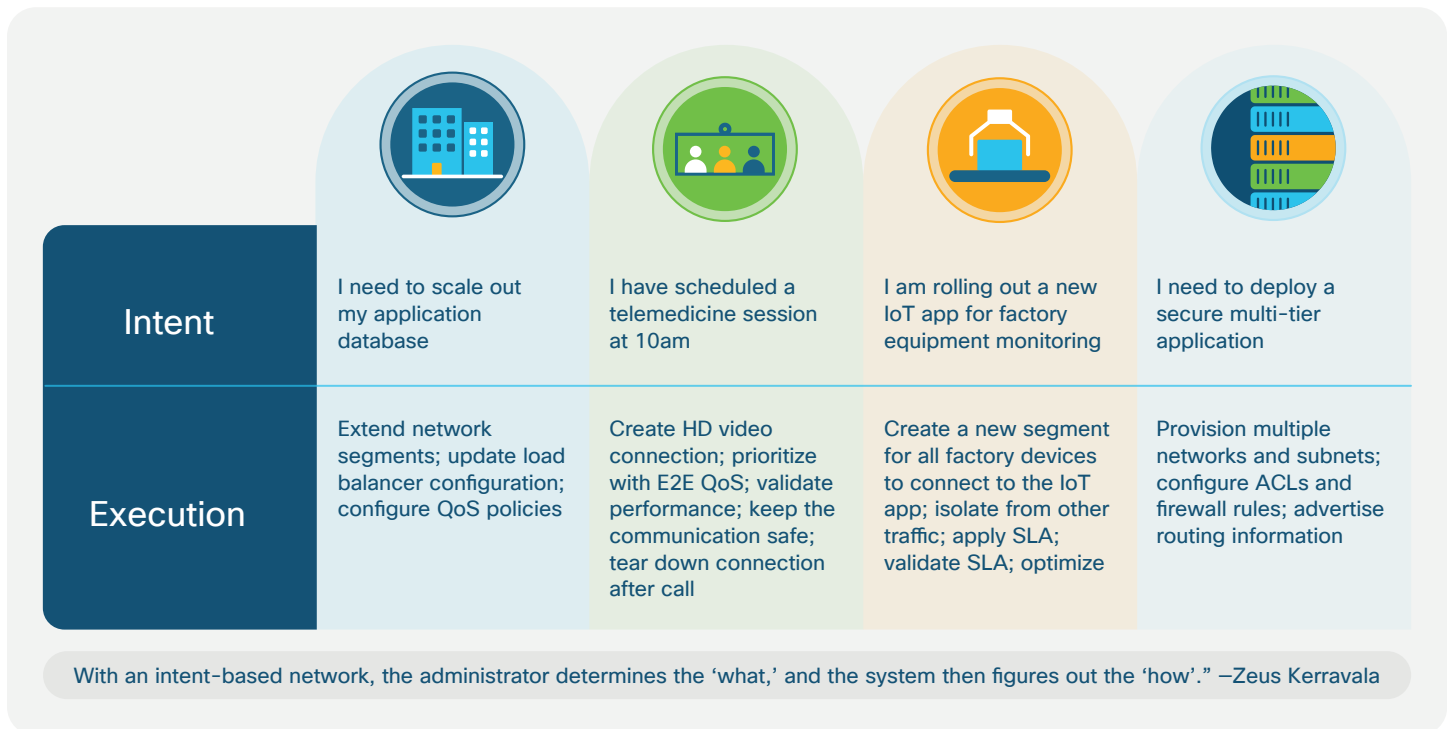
| | | | | |
|---|---|---|---|---|
| Intent | I need to scale out my application database | I have scheduled a telemedicine session at 10am | I am rolling out a new IoT app for factory equipment monitoring | I need to deploy a secure multi-tier application |
| Execution | Extend network segments; update load balancer configuration; configure QoS policies | Create HD video connection; prioritize with E2E QoS; validate performance; keep the communication safe; tear down connection after call | Create a new segment for all factory devices to connect to the IoT app; isolate from other traffic; apply SLA; validate SLA; optimize | Provision multiple networks and subnets; configure ACLs and firewall rules; advertise routing information |

With an intent-based network, the administrator determines the ‘what,’ and the system then figures out the ‘how’.” —Zeus Kerravala